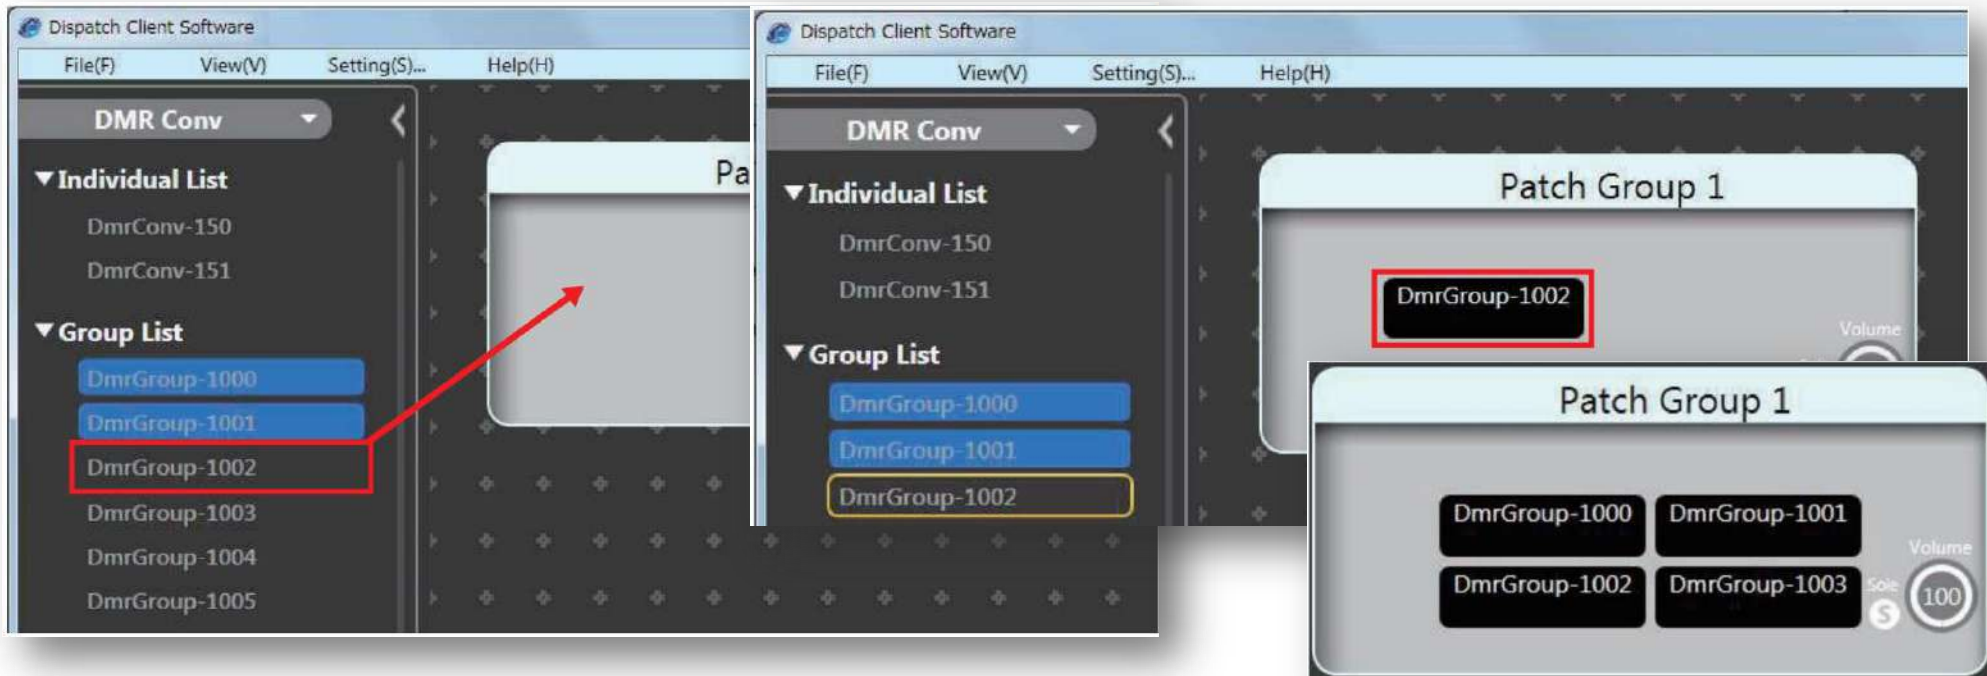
Dispatch Client Software
File(F) View(V) Setting(S)... Help(H)
DMR Conv
▼Individual List
DmrConv-150
DmrConv-151
▼Group List
DmrGroup-1000
DmrGroup-1001
DmrGroup-1002
DmrGroup-1003
DmrGroup-1004
DmrGroup-1005
Pa

Dispatch Client Software
File(F) View(V) Setting(S)... Help(H)
DMR Conv
▼Individual List
DmrConv-150
DmrConv-151
▼Group List
DmrGroup-1000
DmrGroup-1001
DmrGroup-1002
Patch Group 1
DmrGroup-1002
Volume

Patch Group 1
DmrGroup-1000 DmrGroup-1001
DmrGroup-1002 DmrGroup-1003
Volume
Sole
S
100